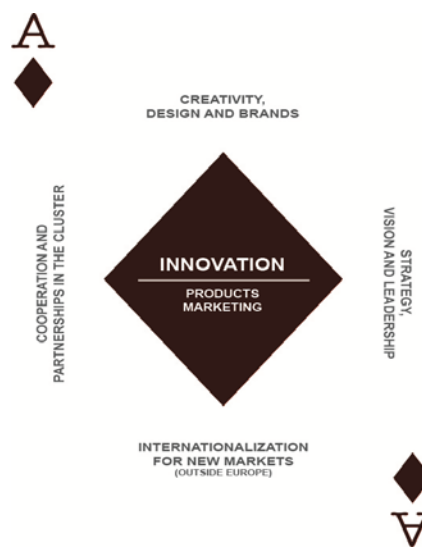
A

CREATIVITY, DESIGN AND BRANDS

COOPERATION AND PARTNERSHIPS IN THE CLUSTER

INNOVATION

PRODUCTS MARKETING

STRATEGY, VISION AND LEADERSHIP

INTERNATIONALIZATION FOR NEW MARKETS (OUTSIDE EUROPE)

A